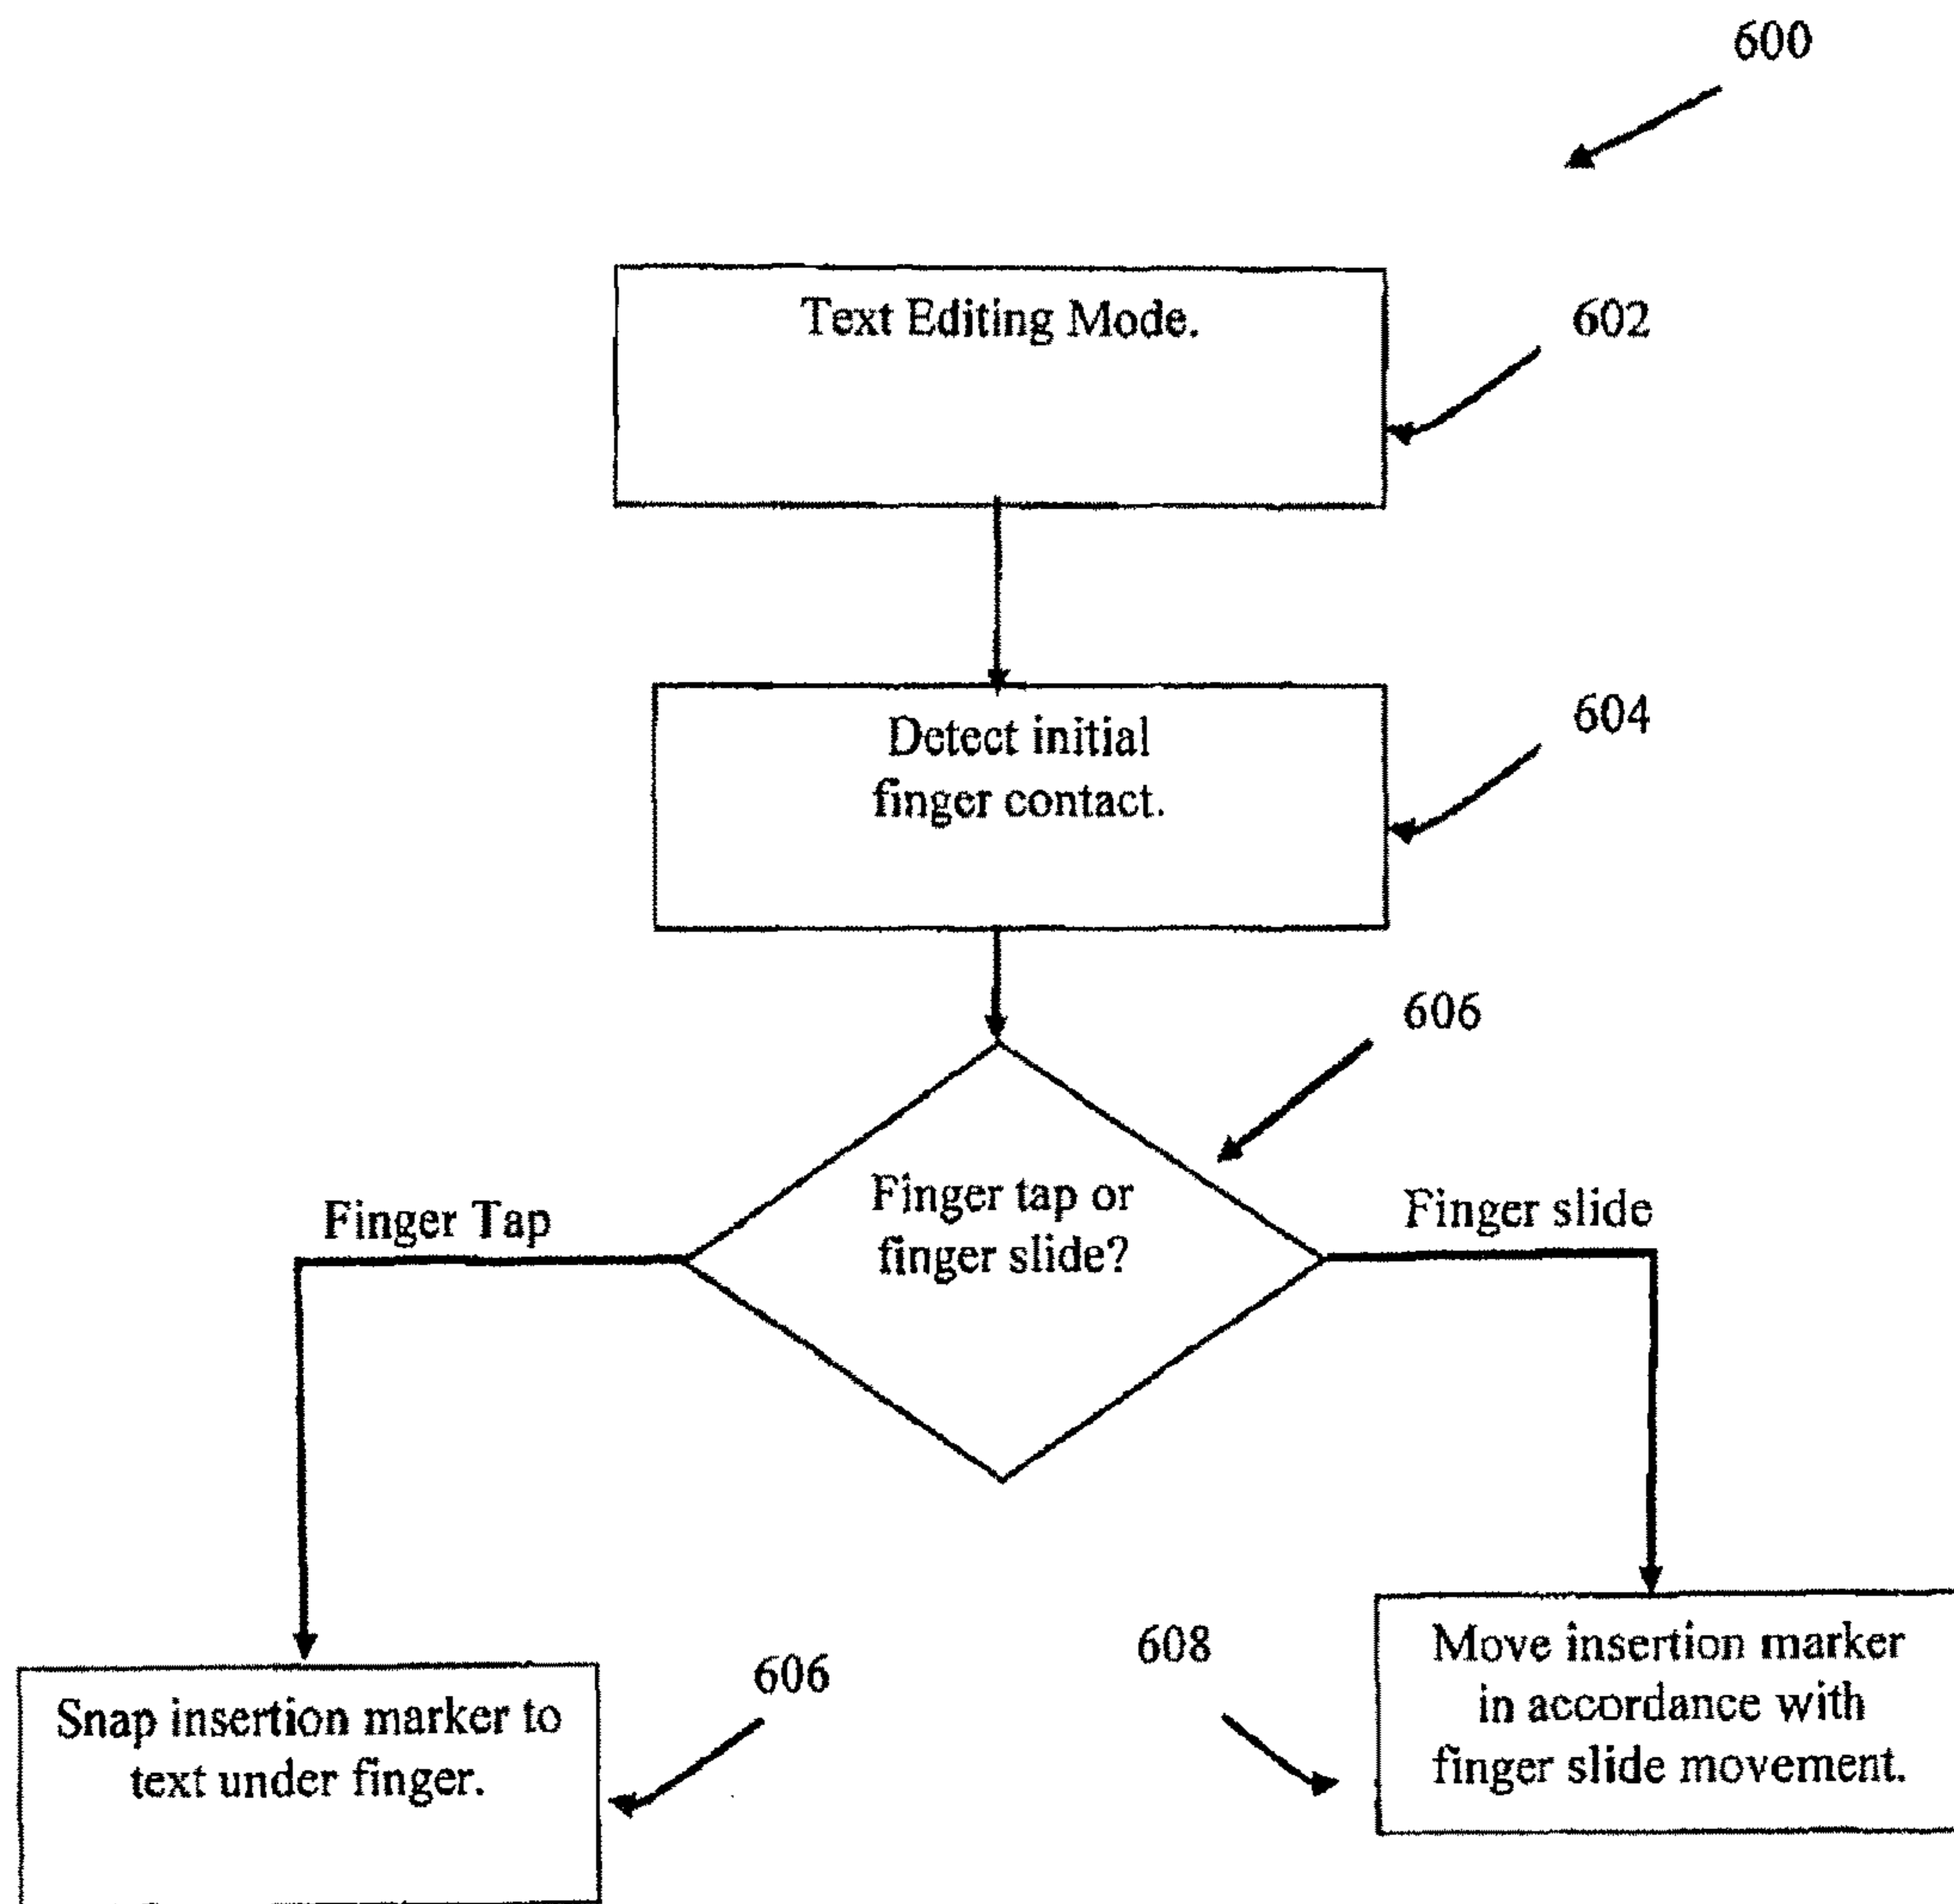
600

Text Editing Mode.

602

Detect initial finger contact.

604

606

Finger tap or finger slide?

Finger Tap

Finger slide

Snap insertion marker to text under finger.

606

608

Move insertion marker in accordance with finger slide movement.